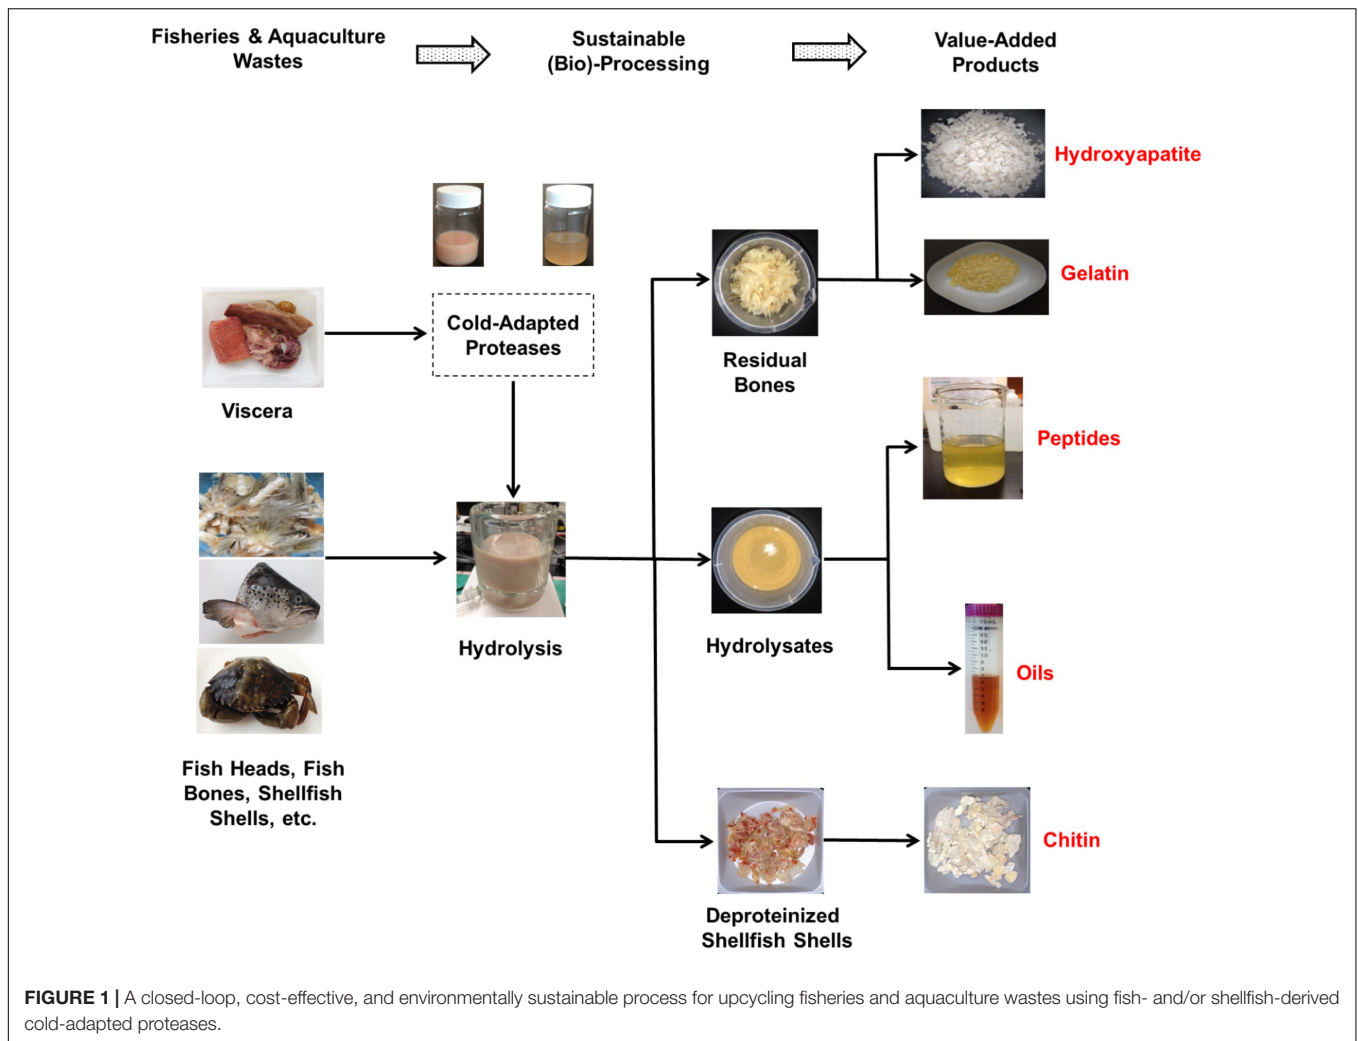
Fisheries & Aquaculture Wastes

Sustainable (Bio)-Processing

Value-Added Products

Cold-Adapted Proteases

Viscera

Hydrolysis

Fish Heads, Fish Bones, Shellfish Shells, etc.

Residual Bones

Hydroxyapatite

Gelatin

Peptides

Hydrolysates

Oils

Deproteinized Shellfish Shells

Chitin

FIGURE 1 | A closed-loop, cost-effective, and environmentally sustainable process for upcycling fisheries and aquaculture wastes using fish- and/or shellfish-derived cold-adapted proteases.